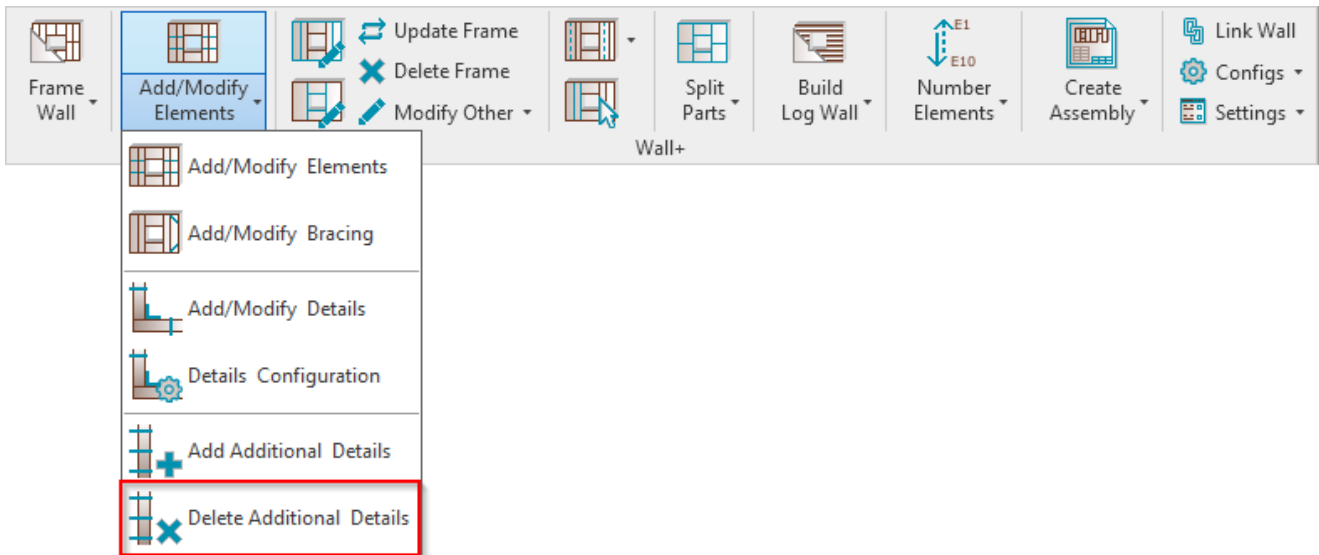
Frame Wall
Add/Modify Elements
Update Frame
Delete Frame
Modify Other
Split Parts
Build Log Wall
E1
E10
Number Elements
Create Assembly
Link Wall
Configs
Settings
Wall+

Add/Modify Elements
Add/Modify Bracing
Add/Modify Details
Details Configuration
Add Additional Details
Delete Additional Details